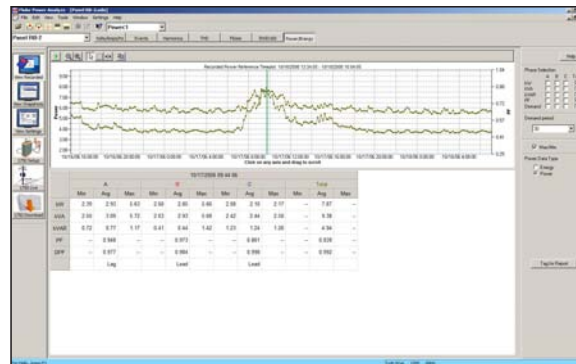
Fluke Power Analyze - [Panel RB Lab]

File Edit View Tools Window Settings Help

Panel RB-2

Volts/Amps/Hz Events Harmonics THD Phasor Flicker Power/Energy

Recorded Power Reference Timeplot 10/16/2006 12:34:00 - 10/18/2006 15:04:00

Click on any axis and drag to scroll

10/17/2006 09:44:56

| | A | | | B | | | C | | | Total | | |
|---|---|---|---|---|---|---|---|---|---|---|---|---|
| | Min | Avg | Max | Min | Avg | Max | Min | Avg | Max | Min | Avg | Max |
| kW | 2.39 | 2.93 | 3.42 | 2.58 | 2.80 | 2.86 | 2.08 | 2.18 | 2.17 | -- | 7.87 | -- |
| kVA | 2.50 | 3.06 | 3.72 | 2.63 | 2.93 | 2.88 | 2.42 | 2.44 | 2.50 | -- | 8.38 | -- |
| kVAR | 0.72 | 0.77 | 1.17 | 0.41 | 0.44 | 1.42 | 1.23 | 1.24 | 1.26 | -- | 4.94 | -- |
| PF | -- | 0.948 | -- | -- | 0.973 | -- | -- | 0.881 | -- | -- | 0.939 | -- |
| DPF | -- | 0.977 | -- | -- | 0.984 | -- | -- | 0.899 | -- | -- | 0.952 | -- |
| | | Lag | | | Lead | | | Lead | | | | |

Help

Phase Selection

kW
kVA
kVAR
PF
Demand

Demand period

Max/Min

Power Data Type
Energy
Power

Tag for Report

View Recorded
View Snapshots
View Settings
CTG Setup
CTG Link
CTG Download